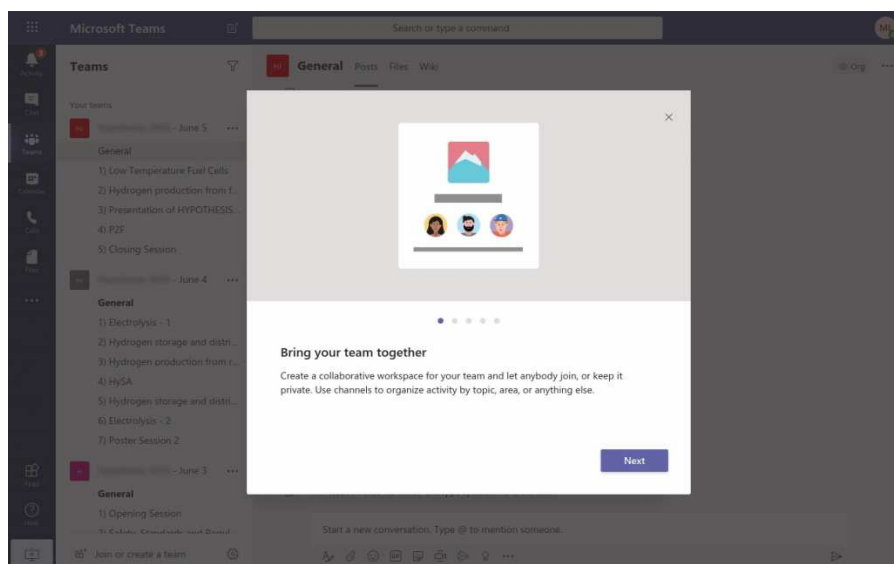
Microsoft Teams

Search or type a command

Activity

Chat

Teams

Calendar

Calls

Files

...

Apps

Help

Teams

Your teams

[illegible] - June 5 ...

General

1) Low Temperature Fuel Cells

2) Hydrogen production from f...

3) Presentation of HYPOTHESIS...

4) P2F

5) Closing Session

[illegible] - June 4 ...

General

1) Electrolysis - 1

2) Hydrogen storage and distr...

3) Hydrogen production from r...

4) HySA

5) Hydrogen storage and distri...

6) Electrolysis - 2

7) Poster Session 2

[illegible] - June 3 ...

General

1) Opening Session

2) Safety, Standards and Regul...

Join or create a team

General Posts Files Wiki

Org ...

Bring your team together

Create a collaborative workspace for your team and let anybody join, or keep it private. Use channels to organize activity by topic, area, or anything else.

Next

Start a new conversation. Type @ to mention someone.